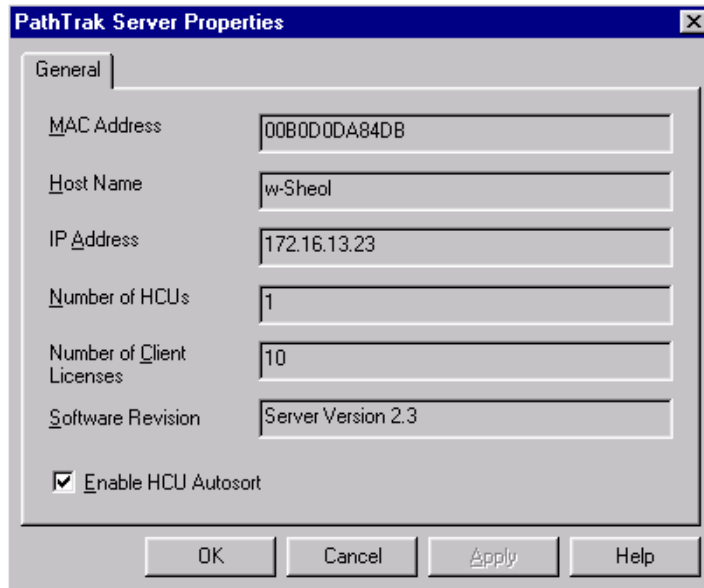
PathTrak Server Properties

General

MAC Address 00B0D0DA84DB

Host Name w-Sheol

IP Address 172.16.13.23

Number of HCUs 1

Number of Client Licenses 10

Software Revision Server Version 2.3

Enable HCU Autosort

OK Cancel Apply Help